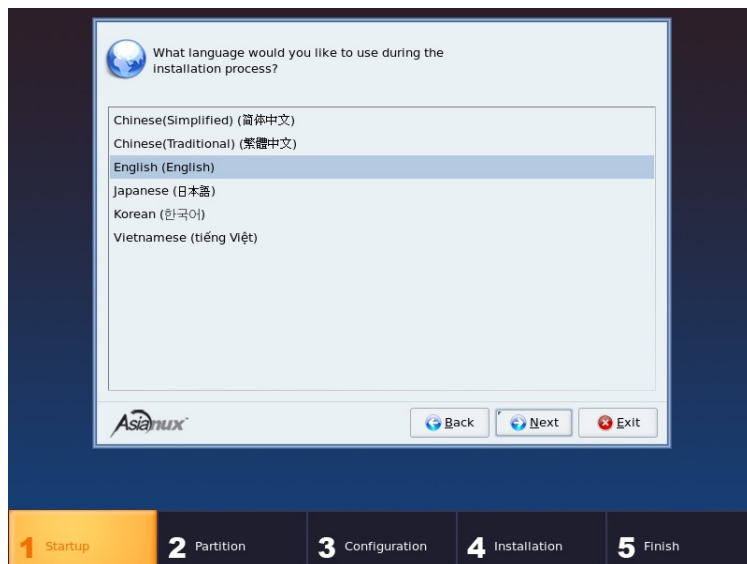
What language would you like to use during the installation process?

Chinese(Simplified) (简体中文)
Chinese(Traditional) (繁體中文)
English (English)
Japanese (日本語)
Korean (한국어)
Vietnamese (tiếng Việt)

Asianux

Back
Next
Exit

1 Startup
2 Partition
3 Configuration
4 Installation
5 Finish